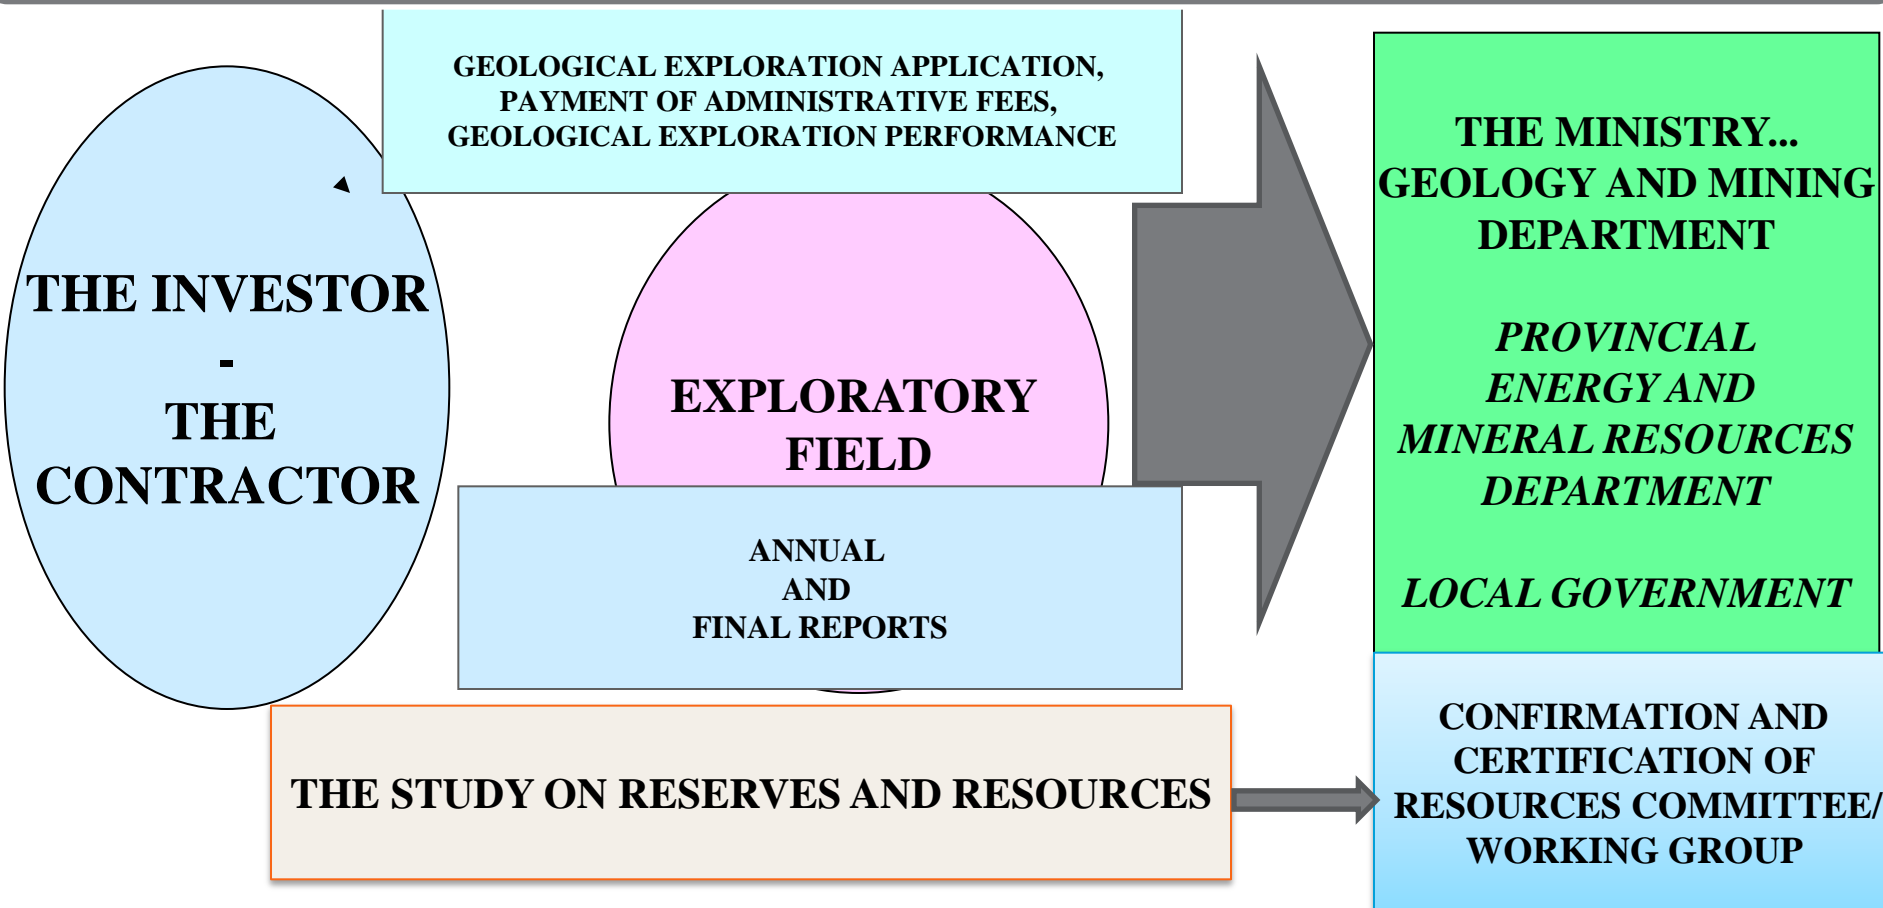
GEOLOGICAL EXPLORATION APPLICATION, PAYMENT OF ADMINISTRATIVE FEES, GEOLOGICAL EXPLORATION PERFORMANCE

THE INVESTOR
-
THE CONTRACTOR

EXPLORATORY FIELD

ANNUAL AND FINAL REPORTS

THE MINISTRY... GEOLOGY AND MINING DEPARTMENT

PROVINCIAL ENERGY AND MINERAL RESOURCES DEPARTMENT

LOCAL GOVERNMENT

THE STUDY ON RESERVES AND RESOURCES

CONFIRMATION AND CERTIFICATION OF RESOURCES COMMITTEE/ WORKING GROUP